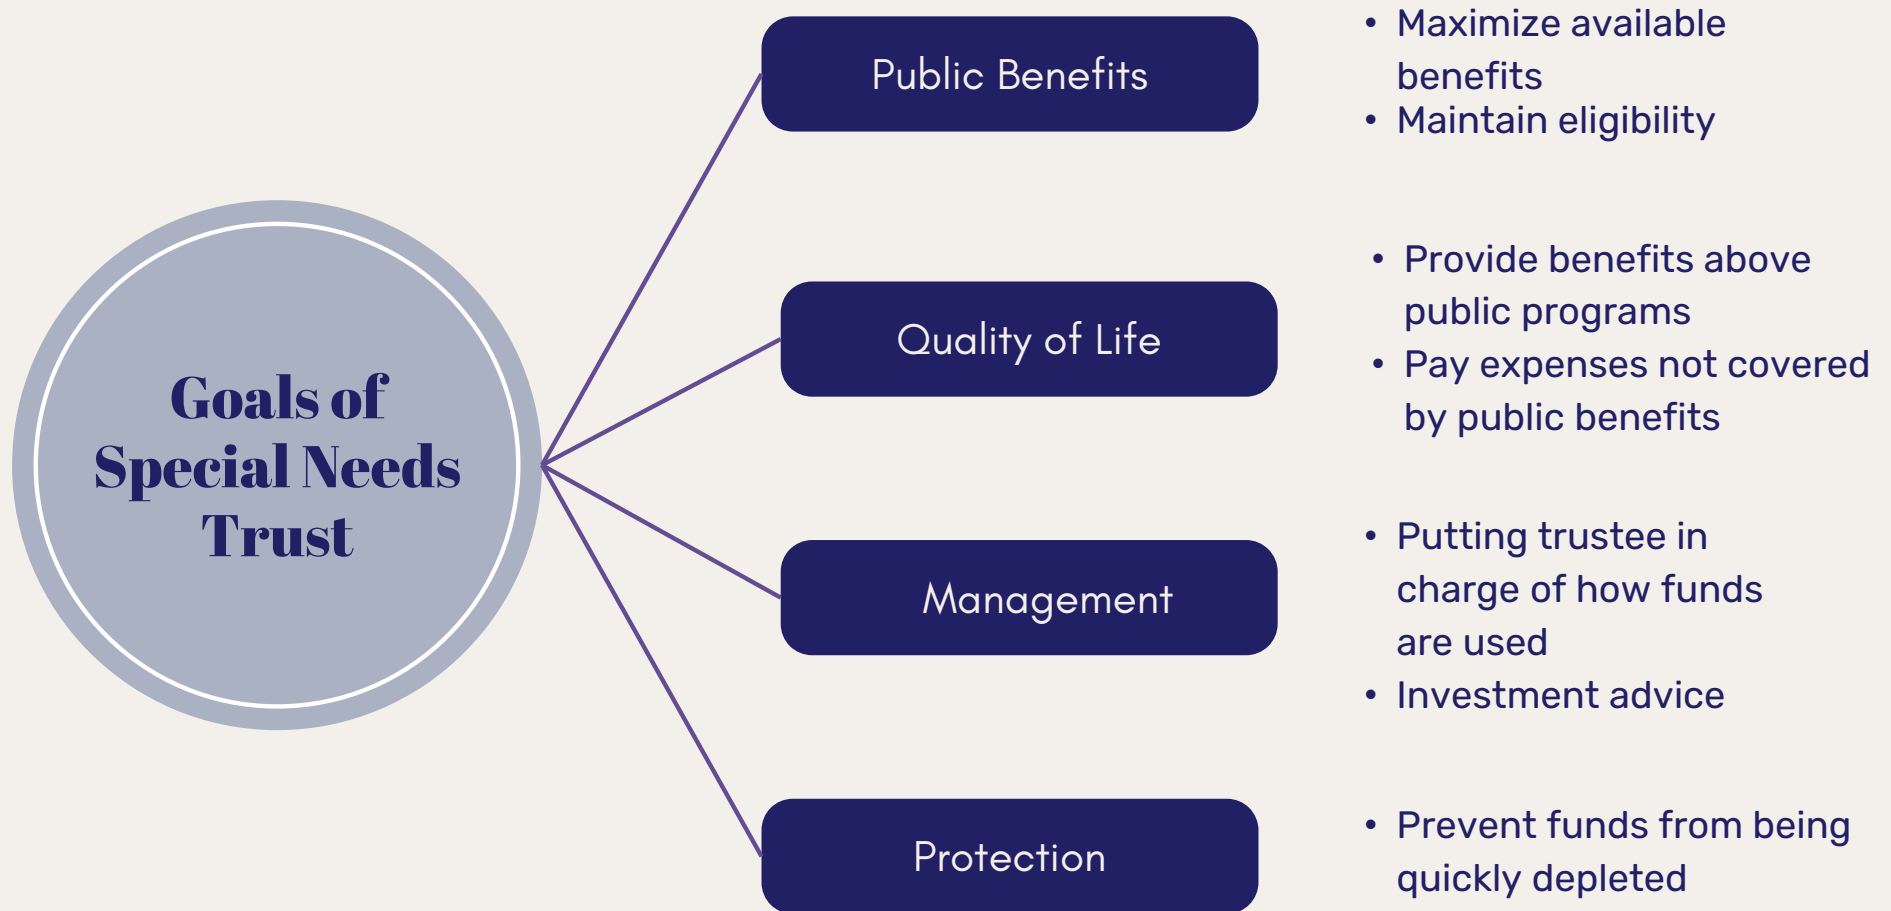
Goals of Special Needs Trust

Public Benefits

- Maximize available benefits
- Maintain eligibility

Quality of Life

- Provide benefits above public programs
- Pay expenses not covered by public benefits

Management

- Putting trustee in charge of how funds are used
- Investment advice

Protection

- Prevent funds from being quickly depleted